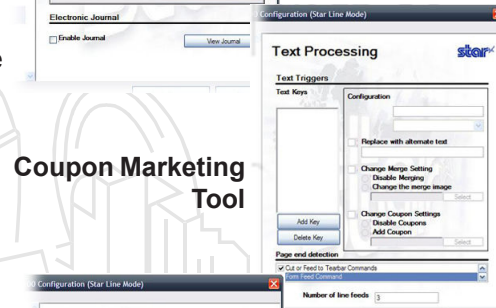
Electronic Journal

Enable Journal

View Journal

Configuration (Star Line Mode)

Text Processing

star

Text Triggers

Text Keys

Configuration

Replace with alternate text

Change Merge Setting

Disable Merging

Change the merge image

Select

Add Key

Delete Key

Change Coupon Settings

Disable Coupons

Add Coupon

Select

Page end detection

Cut or Feed to Tearbar Commands

Form Feed Command

Number of line feeds 3

Coupon Marketing Tool

Configuration (Star Line Mode)